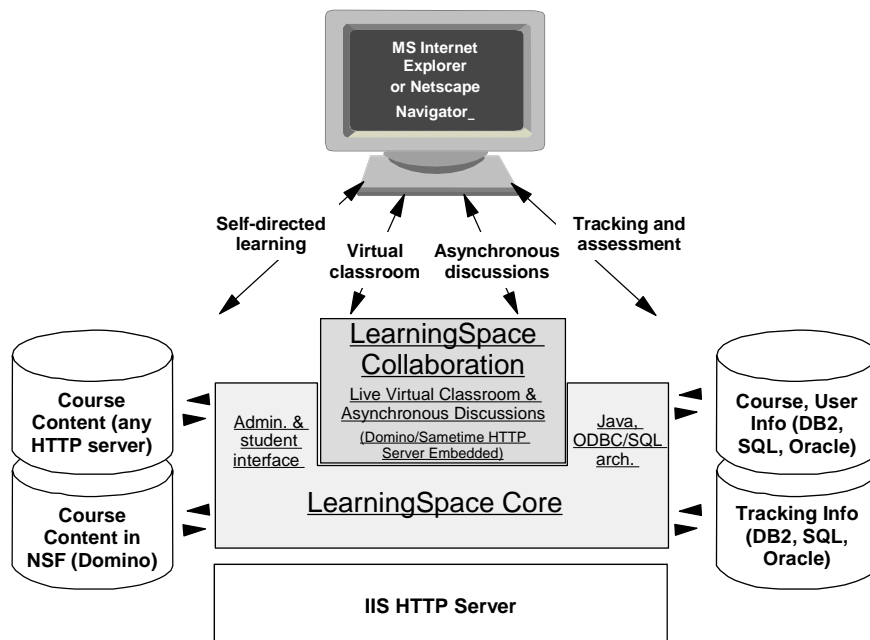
MS Internet Explorer or Netscape Navigator_

Self-directed learning

Virtual classroom

Asynchronous discussions

Tracking and assessment

Course Content (any HTTP server)

Course Content in NSF (Domino)

LearningSpace Collaboration

Live Virtual Classroom & Asynchronous Discussions

(Domino/Sametime HTTP Server Embedded)

Admin. & student interface

Java, ODBC/SQL arch.

LearningSpace Core

Course, User Info (DB2, SQL, Oracle)

Tracking Info (DB2, SQL, Oracle)

IIS HTTP Server